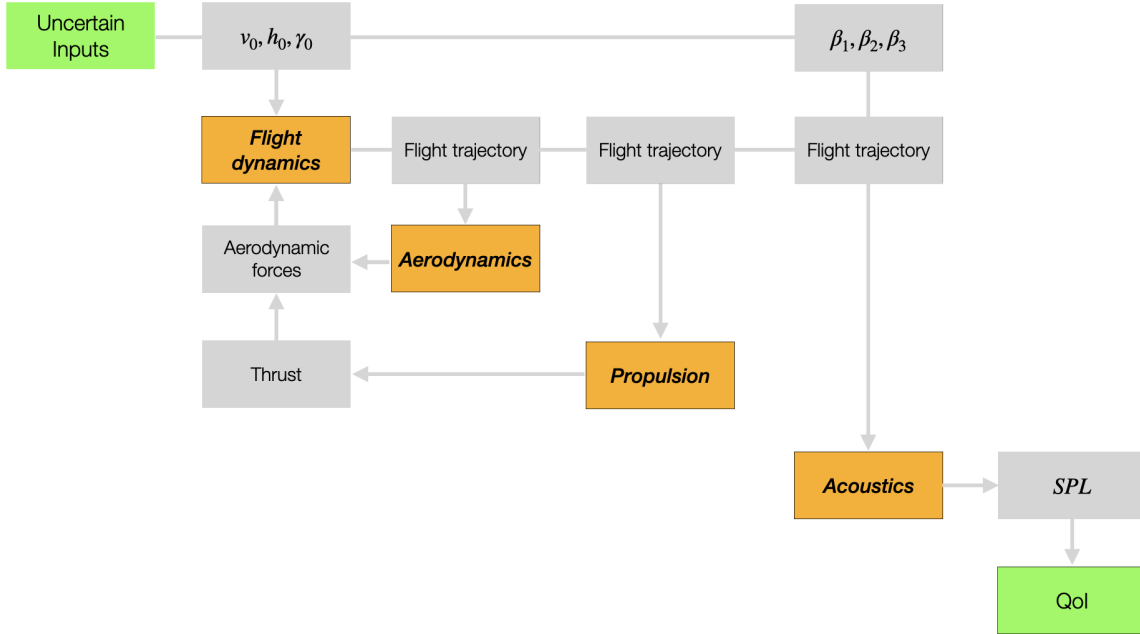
Uncertain Inputs

$v_0, h_0, \gamma_0$

$\beta_1, \beta_2, \beta_3$

Flight dynamics

Flight trajectory

Flight trajectory

Flight trajectory

Aerodynamic forces

Aerodynamics

Thrust

Propulsion

Acoustics

$SPL$

QoI